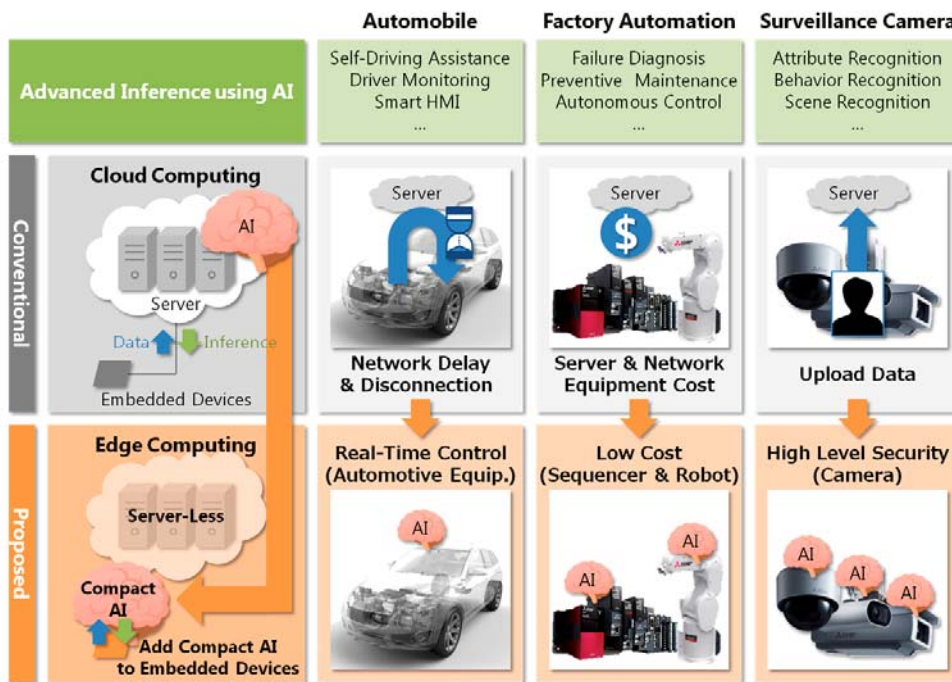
Automobile

Factory Automation

Surveillance Camera

Advanced Inference using AI

Self-Driving Assistance
Driver Monitoring
Smart HMI
...

Failure Diagnosis
Preventive Maintenance
Autonomous Control
...

Attribute Recognition
Behavior Recognition
Scene Recognition
...

Conventional

Cloud Computing

AI

Server

Data

Inference

Embedded Devices

Server

Network Delay & Disconnection

Server

$

Server & Network Equipment Cost

Server

Upload Data

Proposed

Edge Computing

Server-Less

Compact AI

Add Compact AI to Embedded Devices

Real-Time Control (Automotive Equip.)

AI

Low Cost (Sequencer & Robot)

AI

AI

High Level Security (Camera)

AI

AI

AI